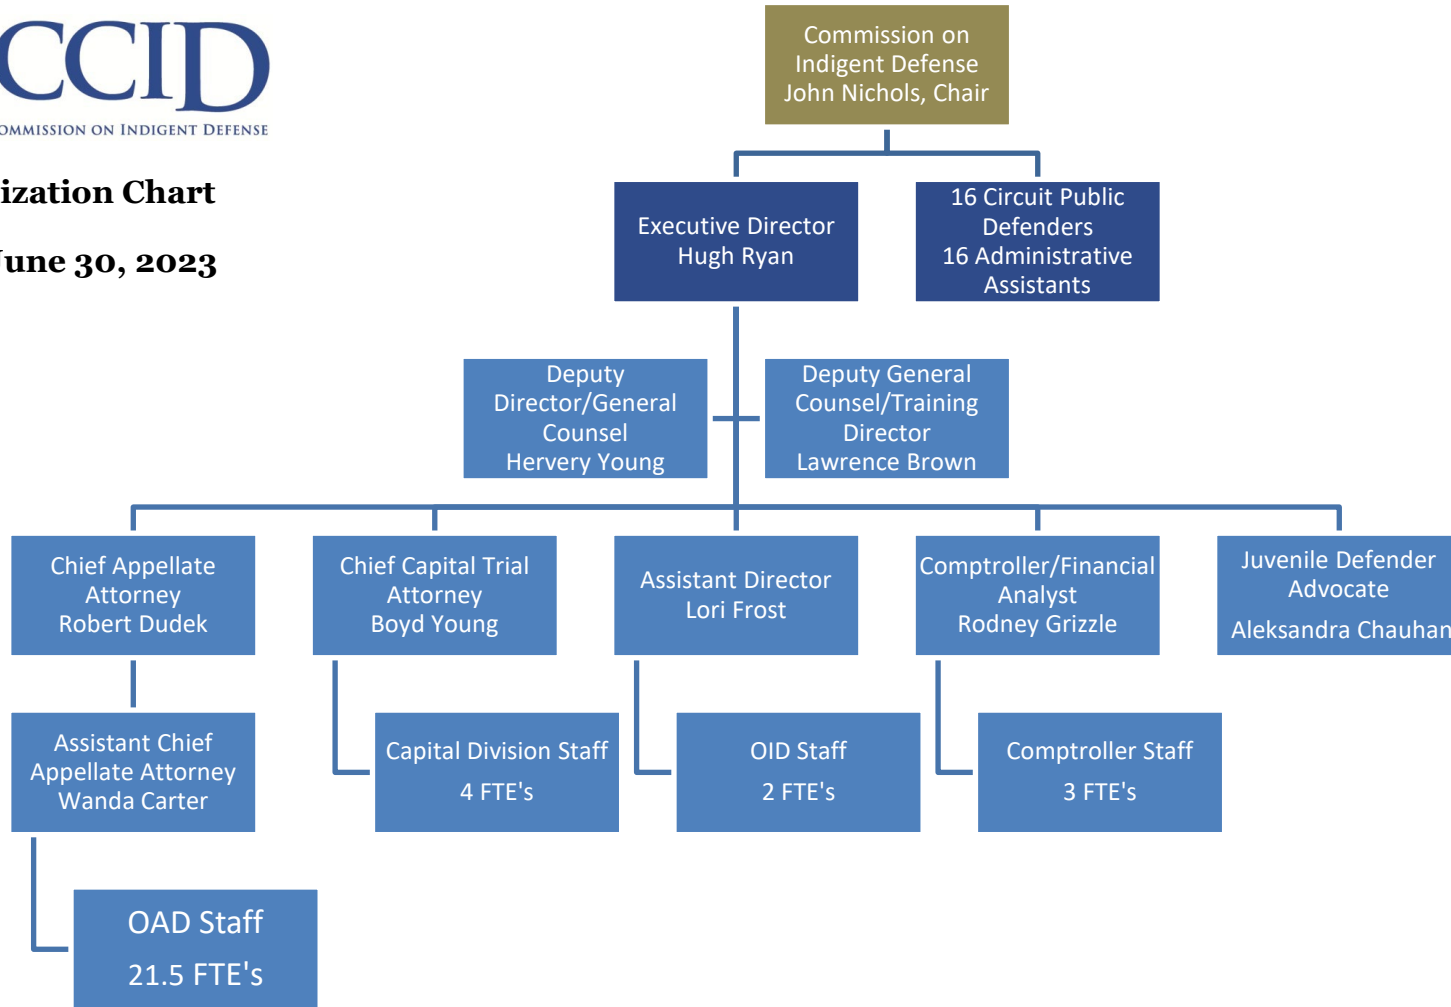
CCID
OMMISSION ON INDIGENT DEFENSE

ization Chart

une 30, 2023

Commission on Indigent Defense John Nichols, Chair

Executive Director Hugh Ryan

16 Circuit Public Defenders 16 Administrative Assistants

Deputy Director/General Counsel Hervery Young

Deputy General Counsel/Training Director Lawrence Brown

Chief Appellate Attorney Robert Dudek

Chief Capital Trial Attorney Boyd Young

Assistant Director Lori Frost

Comptroller/Financial Analyst Rodney Grizzle

Juvenile Defender Advocate

Aleksandra Chauhan

Assistant Chief Appellate Attorney Wanda Carter

Capital Division Staff

4 FTE's

OID Staff

2 FTE's

Comptroller Staff

3 FTE's

OAD Staff

21.5 FTE's